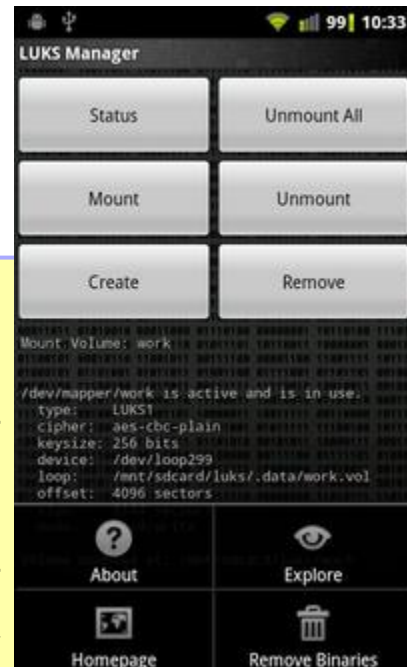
99 10:33
LUKS Manager

Status
Unmount All
Mount
Unmount
Create
Remove

Mount Volume: work

/dev/mapper/work is active and is in use.
type: LUKS1
cipher: aes-cbc-plain
keysize: 256 bits
device: /dev/loop299
loop: /mnt/sdcard/luks/.data/work.vol
offset: 4096 sectors
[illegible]

About
Explore
Homepage
Remove Binaries